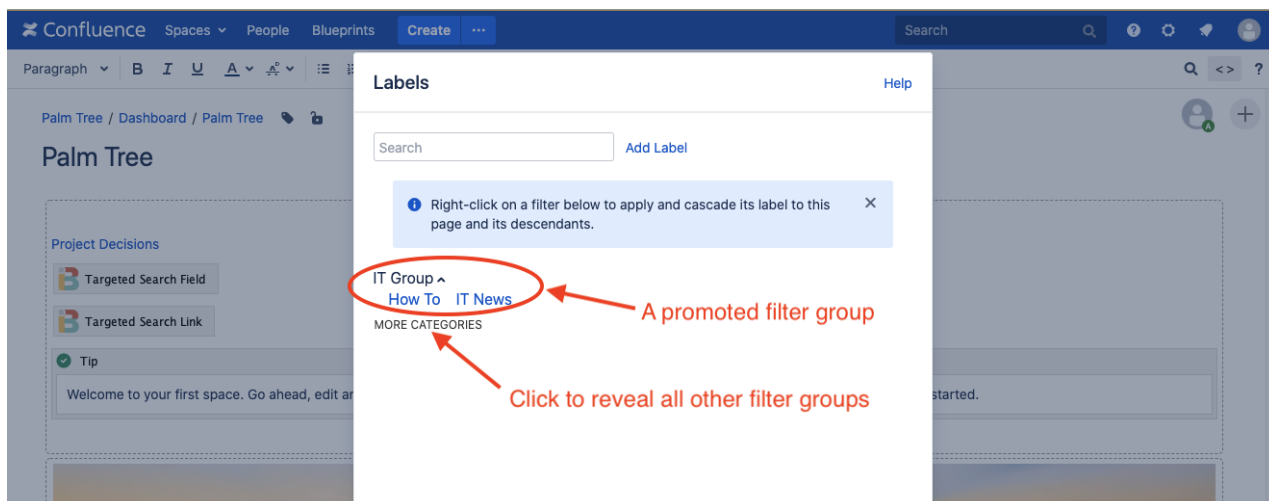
Confluence Spaces People Blueprints Create ··· Search

Paragraph B I U A

Palm Tree / Dashboard / Palm Tree

Palm Tree

Project Decisions

Targeted Search Field

Targeted Search Link

Tip

Welcome to your first space. Go ahead, edit ar

started.

Labels

Help

Search

Add Label

Right-click on a filter below to apply and cascade its label to this page and its descendants.

IT Group

How To IT News

MORE CATEGORIES

A promoted filter group

Click to reveal all other filter groups